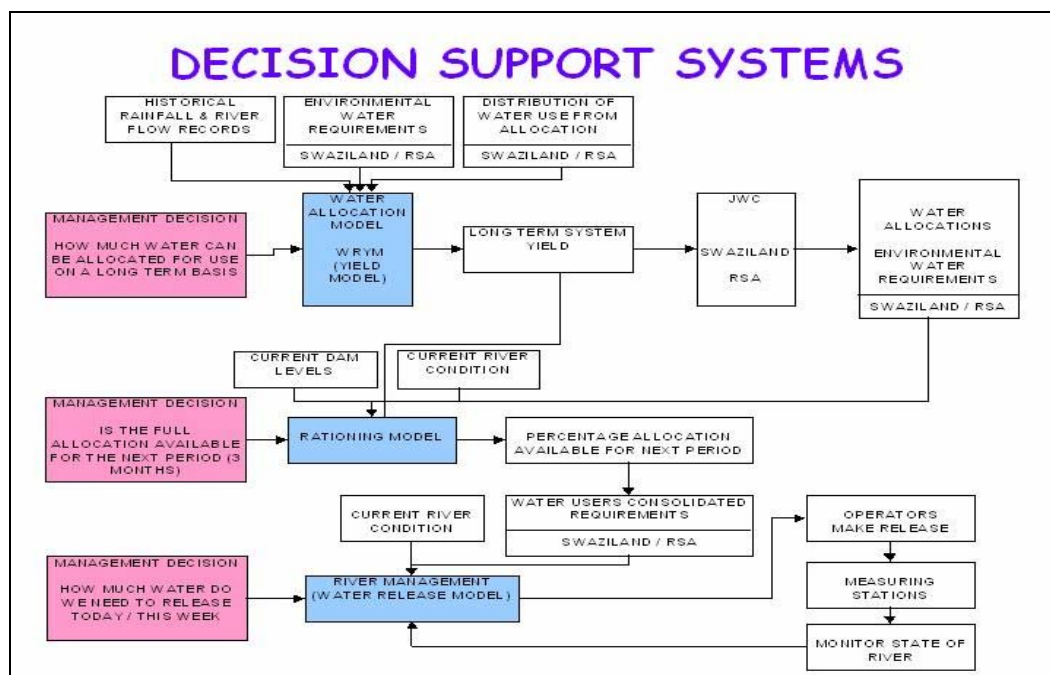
DECISION SUPPORT SYSTEMS

HISTORICAL RAINFALL & RIVER FLOW RECORDS

ENVIRONMENTAL WATER REQUIREMENTS

SWAZILAND / RSA

DISTRIBUTION OF WATER USE FROM ALLOCATION

SWAZILAND / RSA

MANAGEMENT DECISION

HOW MUCH WATER CAN BE ALLOCATED FOR USE ON A LONG TERM BASIS

WATER ALLOCATION MODEL

WRYM (YIELD MODEL)

LONG TERM SYSTEM YIELD

JWC

SWAZILAND

RSA

WATER ALLOCATIONS

ENVIRONMENTAL WATER REQUIREMENTS

SWAZILAND / RSA

CURRENT DAM LEVELS

CURRENT RIVER CONDITION

MANAGEMENT DECISION

IS THE FULL ALLOCATION AVAILABLE FOR THE NEXT PERIOD (3 MONTHS)

RATIONING MODEL

PERCENTAGE ALLOCATION AVAILABLE FOR NEXT PERIOD

CURRENT RIVER CONDITION

WATER USERS CONSOLIDATED REQUIREMENTS

SWAZILAND / RSA

OPERATORS MAKE RELEASE

MANAGEMENT DECISION

HOW MUCH WATER DO WE NEED TO RELEASE TODAY / THIS WEEK

RIVER MANAGEMENT (WATER RELEASE MODEL)

MEASURING STATIONS

MONITOR STATE OF RIVER